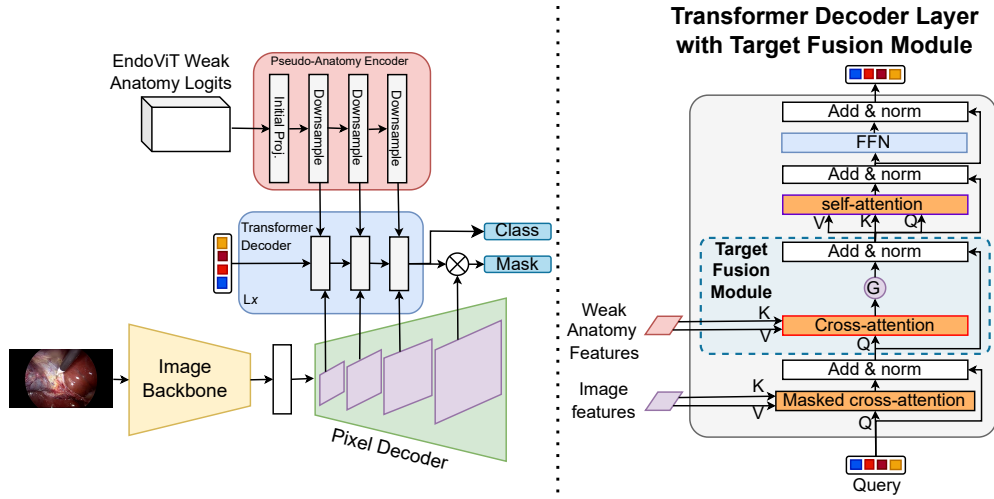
EndoViT Weak Anatomy Logits

Pseudo-Anatomy Encoder

Initial Proj.

Downsample

Downsample

Downsample

Transformer Decoder

L$x$

Class

Mask

Image Backbone

Pixel Decoder

Transformer Decoder Layer with Target Fusion Module

Add & norm

FFN

Add & norm

self-attention

V K Q

Target Fusion Module

Add & norm

G

Weak Anatomy Features

K

V

Cross-attention

Q

Add & norm

Image features

K

V

Masked cross-attention

Q

Query